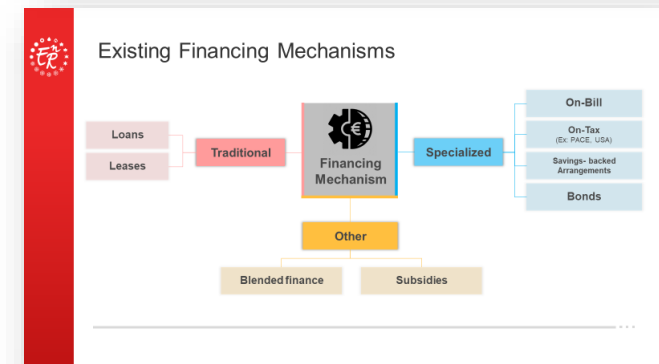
EC

Existing Financing Mechanisms

Loans

Leases

Traditional

Financing Mechanism

Specialized

On-Bill

On-Tax
(Ex: PACE, USA)

Savings- backed Arrangements

Bonds

Other

Blended finance

Subsidies